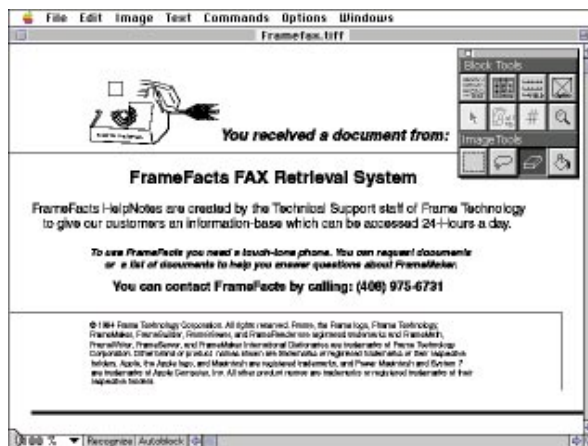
File Edit Image Text Commands Options Windows

Framefax.tiff

Block Tools

Image Tools

You received a document from:

FrameFacts FAX Retrieval System

FrameFacts HelpNotes are created by the Technical Support staff of Frame Technology to give our customers an information-base which can be accessed 24-Hours a day.

To use FrameFacts you need a touch-tone phone. You can request documents or a list of documents to help you answer questions about FrameMaker.

You can contact FrameFacts by calling: (408) 975-6731

© 1994 Frame Technology Corporation. All rights reserved. Frame, the Frame logo, Frame Technology, FrameMaker, FrameBuilder, FrameViewer, and FrameReader are registered trademarks and FrameMath, FrameWriter, FrameServer, and FrameMaker International Dictionaries are trademarks of Frame Technology Corporation. Other brand or product names shown are trademarks or registered trademarks of their respective holders. Apple, the Apple logo, and Macintosh are registered trademarks, and Power Macintosh and System 7 are trademarks of Apple Computer, Inc. All other product names are trademarks or registered trademarks of their respective holders.

100 % Recognize Autoblock